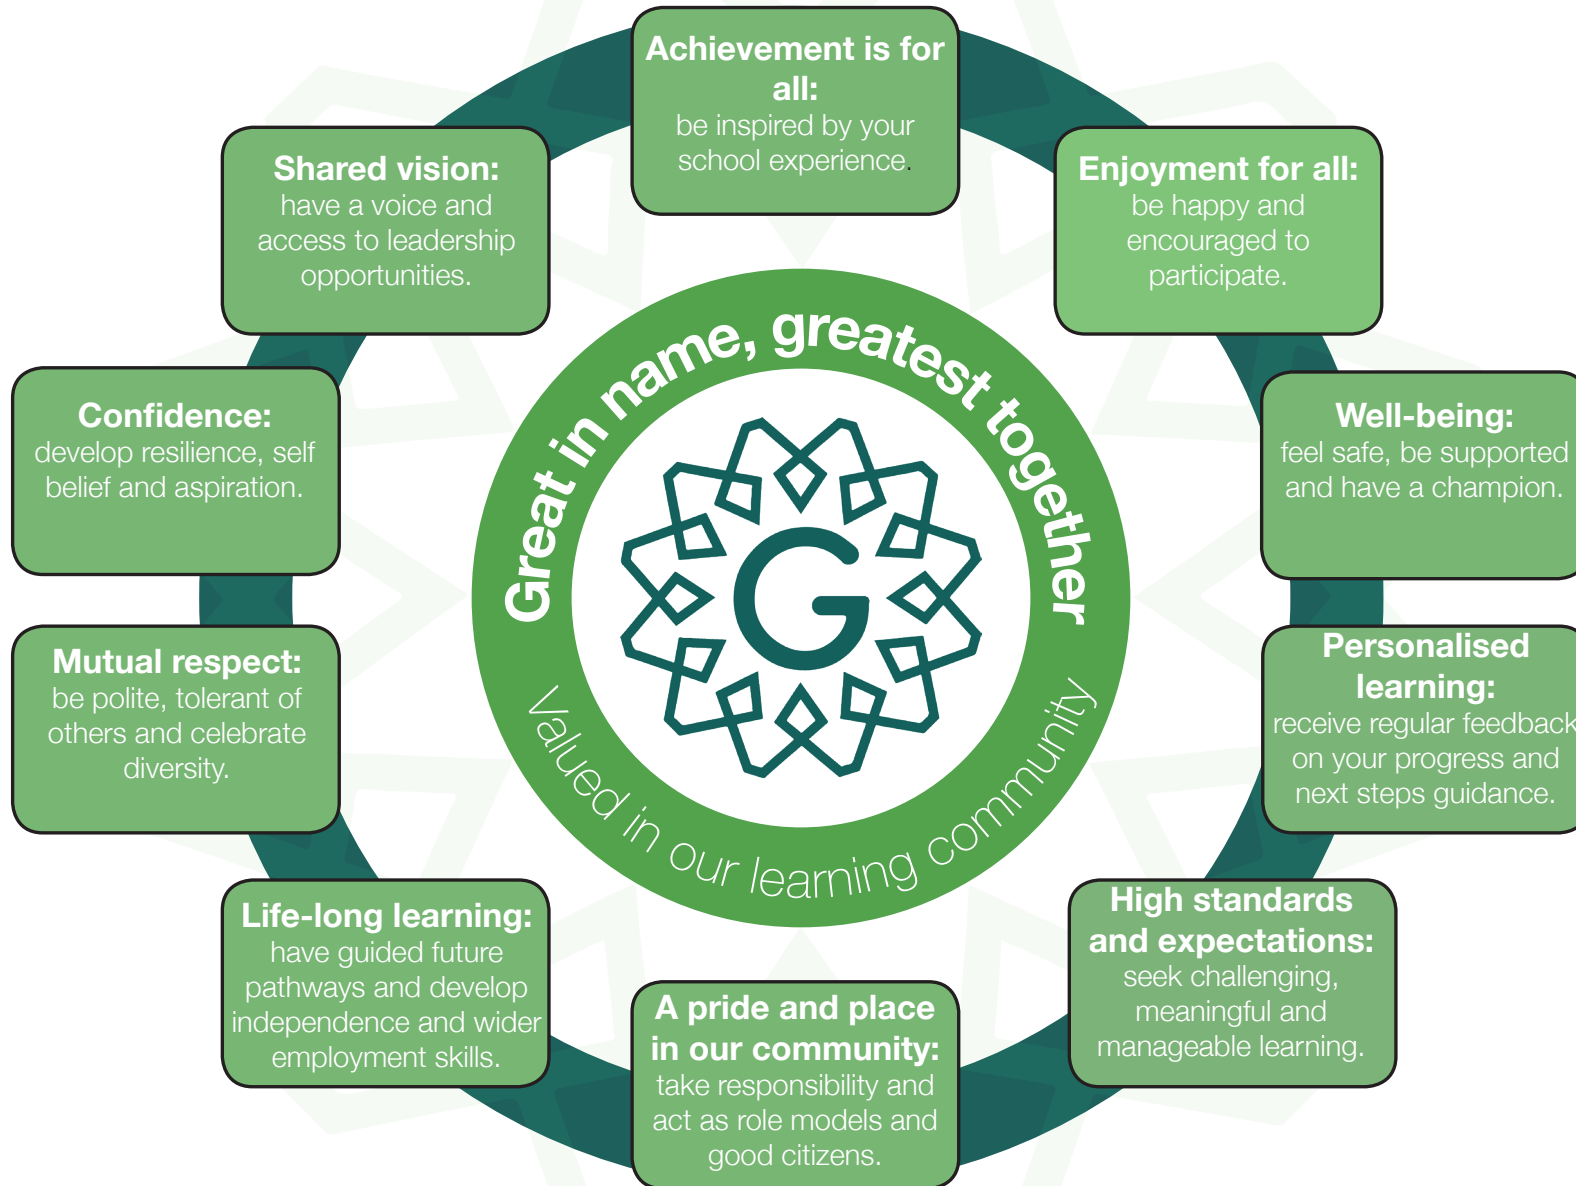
Achievement is for all:
be inspired by your school experience.

Enjoyment for all:
be happy and encouraged to participate.

Well-being:
feel safe, be supported and have a champion.

Personalised learning:
receive regular feedback on your progress and next steps guidance.

High standards and expectations:
seek challenging, meaningful and manageable learning.

A pride and place in our community:
take responsibility and act as role models and good citizens.

Life-long learning:
have guided future pathways and develop independence and wider employment skills.

Mutual respect:
be polite, tolerant of others and celebrate diversity.

Confidence:
develop resilience, self belief and aspiration.

Shared vision:
have a voice and access to leadership opportunities.

Great in name, greatest together

G

Valued in our learning community